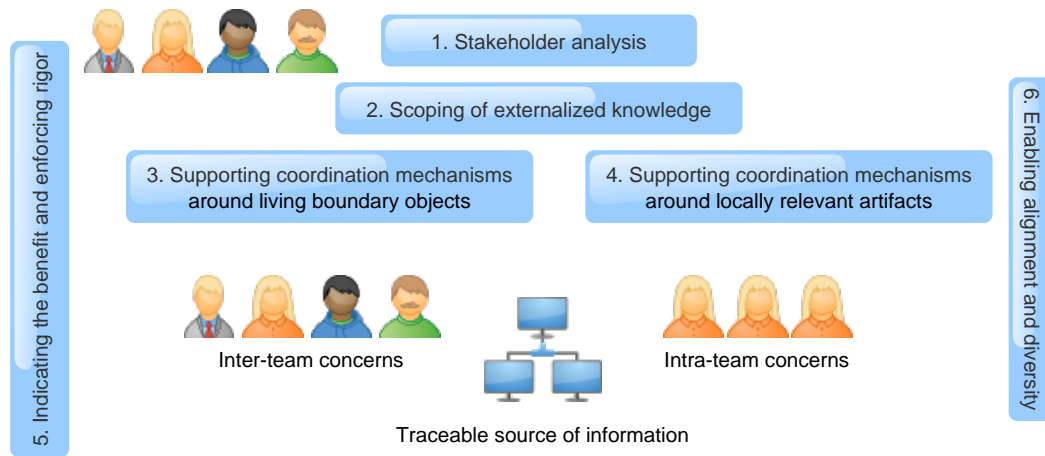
5. Indicating the benefit and enforcing rigor

1. Stakeholder analysis

2. Scoping of externalized knowledge

3. Supporting coordination mechanisms around living boundary objects

4. Supporting coordination mechanisms around locally relevant artifacts

6. Enabling alignment and diversity

Inter-team concerns

Intra-team concerns

Traceable source of information